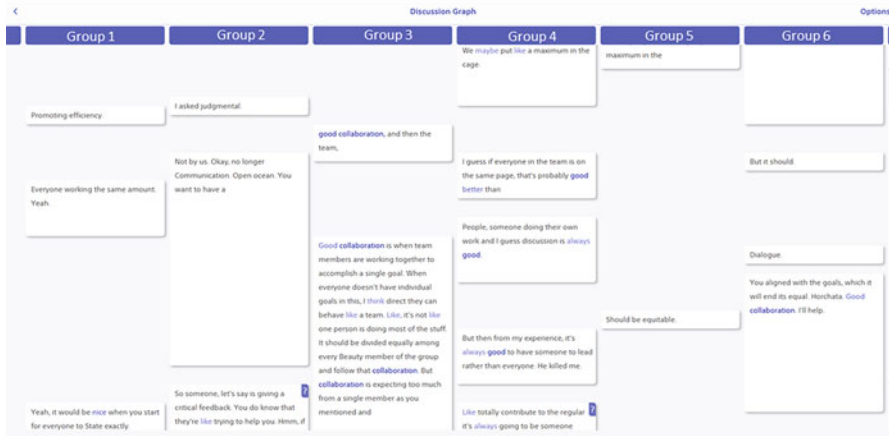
<

Discussion Graph

Options

Group 1

Group 2

Group 3

Group 4

Group 5

Group 6

We maybe put like a maximum in the cage.

maximum in the

Promoting efficiency.

I asked judgmental.

good collaboration, and then the team,

Not by us. Okay, no longer Communication. Open ocean. You want to have a

I guess if everyone in the team is on the same page, that's probably good better than

But it should.

Everyone working the same amount. Yeah.

People, someone doing their own work and I guess discussion is always good.

Good collaboration is when team members are working together to accomplish a single goal. When everyone doesn't have individual goals in this, I think direct they can behave like a team. Like, it's not like one person is doing most of the stuff. It should be divided equally among every Beauty member of the group and follow that collaboration. But collaboration is expecting too much from a single member as you mentioned and

Dialogue.

You aligned with the goals, which it will end its equal. Horchata. Good collaboration. I'll help.

Should be equitable.

But then from my experience, it's always good to have someone to lead rather than everyone. He killed me.

So someone, let's say is giving a critical feedback. You do know that they're like trying to help you. Hmm, if

?

Yeah, it would be nice when you start for everyone to State exactly.

Like totally contribute to the regular it's always going to be someone

?